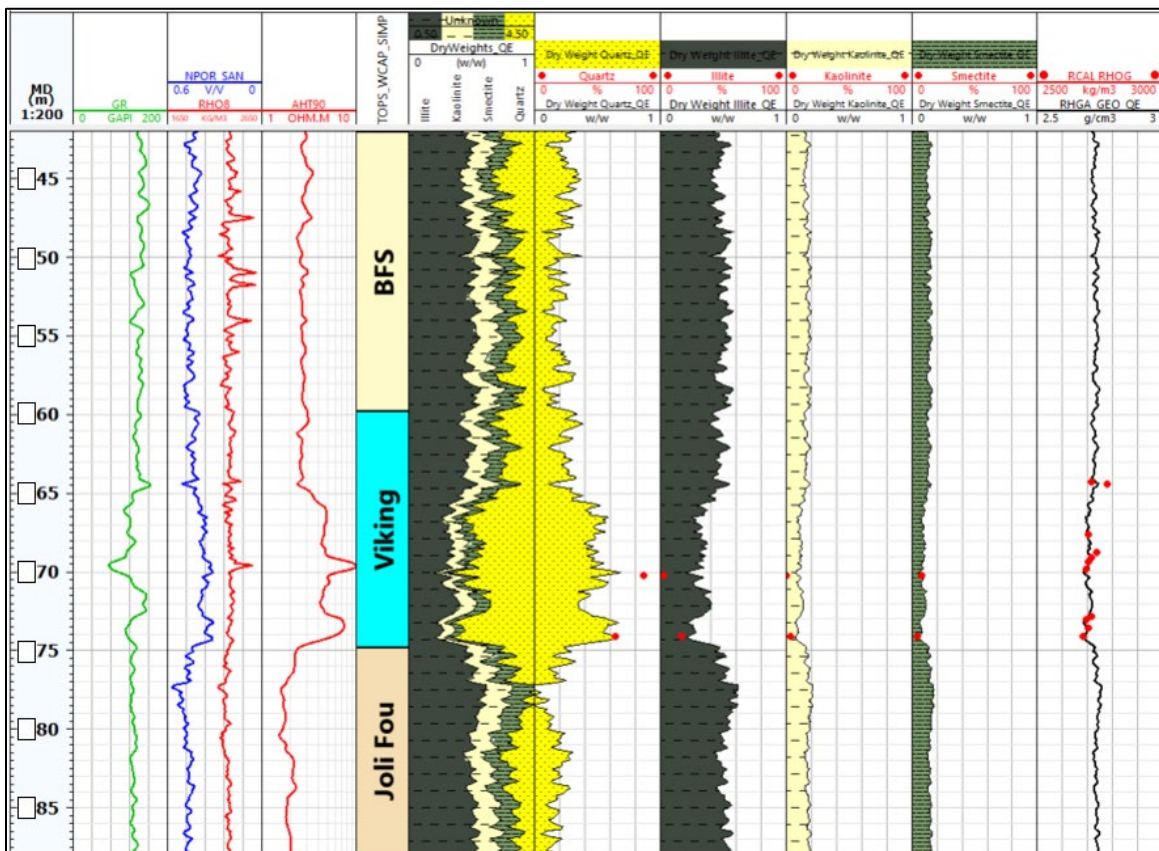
MD (m) 1:200

GR
0 GAPI 200

NPOR_SAN
0.6 V/V 0
RHO8
1650 KG/M3 2650

AHT90
1 OHM.M 10

TOPS_WCAP_SIMP

Unknown
0.50 4.50
DryWeights_QE
0 (w/w) 1
Illite Kaolinite Smectite Quartz

Dry Weight Quartz_QE
Quartz
0 % 100
Dry Weight Quartz_QE
0 w/w 1

Dry Weight Illite_QE
Illite
0 % 100
Dry Weight Illite_QE
0 w/w 1

Dry Weight Kaolinite_QE
Kaolinite
0 % 100
Dry Weight Kaolinite_QE
0 w/w 1

Dry Weight Smectite_QE
Smectite
0 % 100
Dry Weight Smectite_QE
0 w/w 1

RCAL RHOG
2500 kg/m3 3000
RHGA_GEO_QE
2.5 g/cm3 3

45
50
55
60
65
70
75
80
85

BFS
Viking
Joli Fou